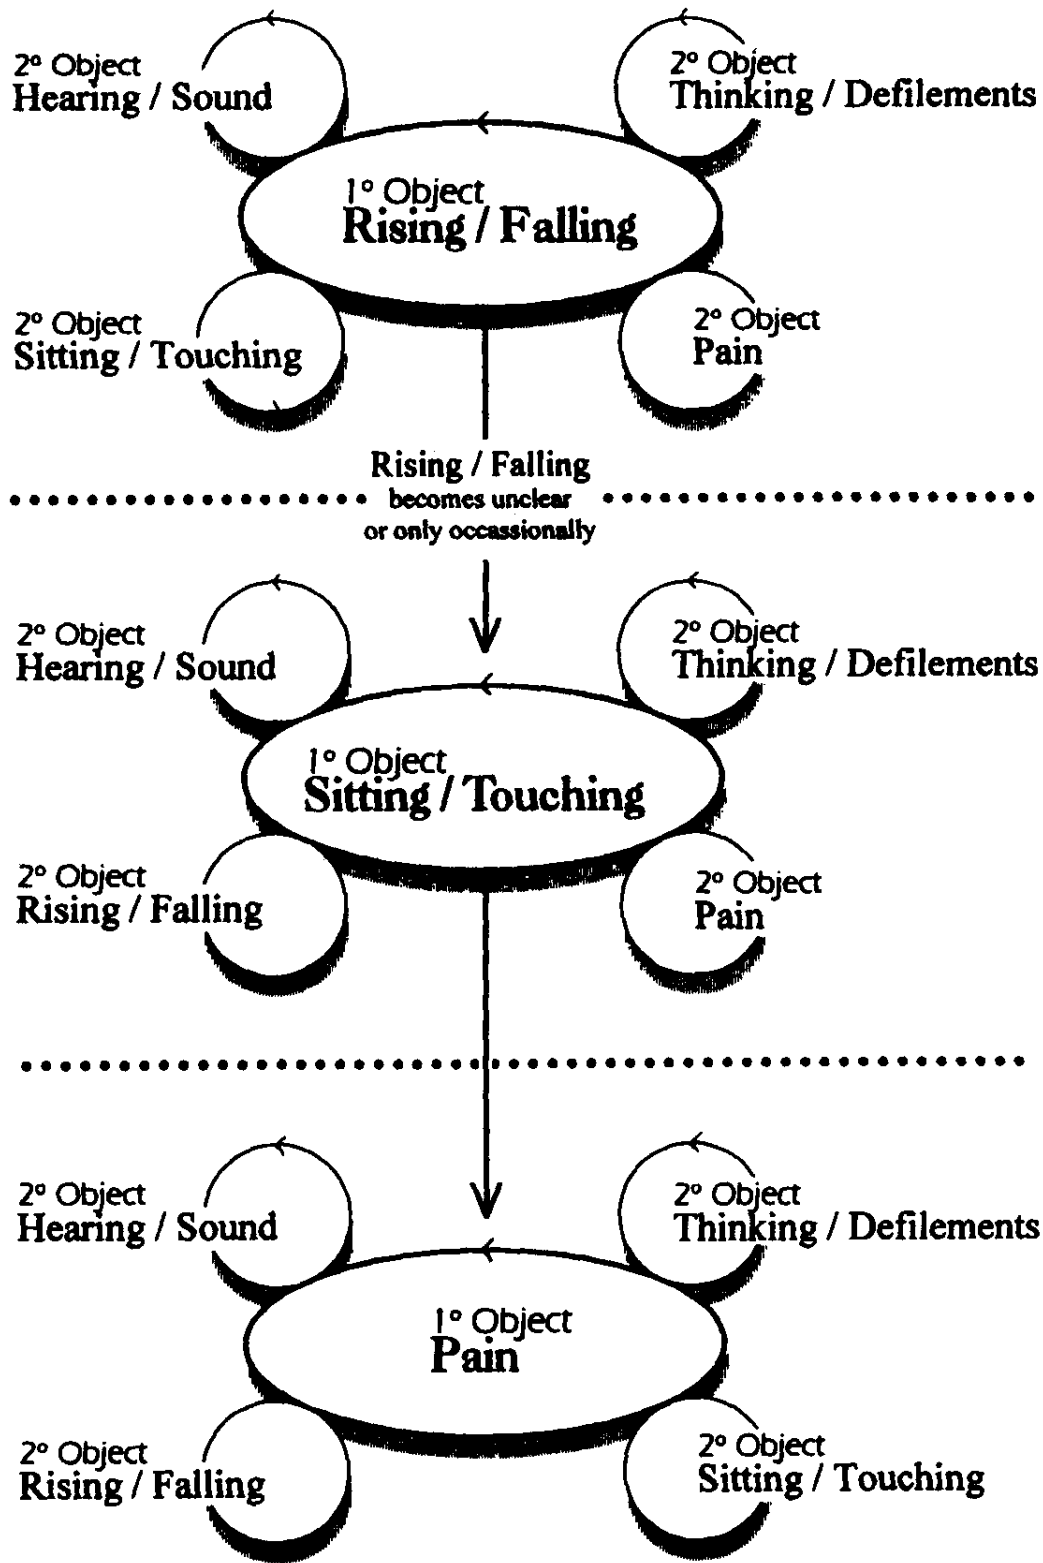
2° Object
Hearing / Sound

2° Object
Thinking / Defilements

1° Object
Rising / Falling

2° Object
Sitting / Touching

2° Object
Pain

Rising / Falling
becomes unclear
or only occassionally

2° Object
Hearing / Sound

2° Object
Thinking / Defilements

1° Object
Sitting / Touching

2° Object
Rising / Falling

2° Object
Pain

2° Object
Hearing / Sound

2° Object
Thinking / Defilements

1° Object
Pain

2° Object
Rising / Falling

2° Object
Sitting / Touching